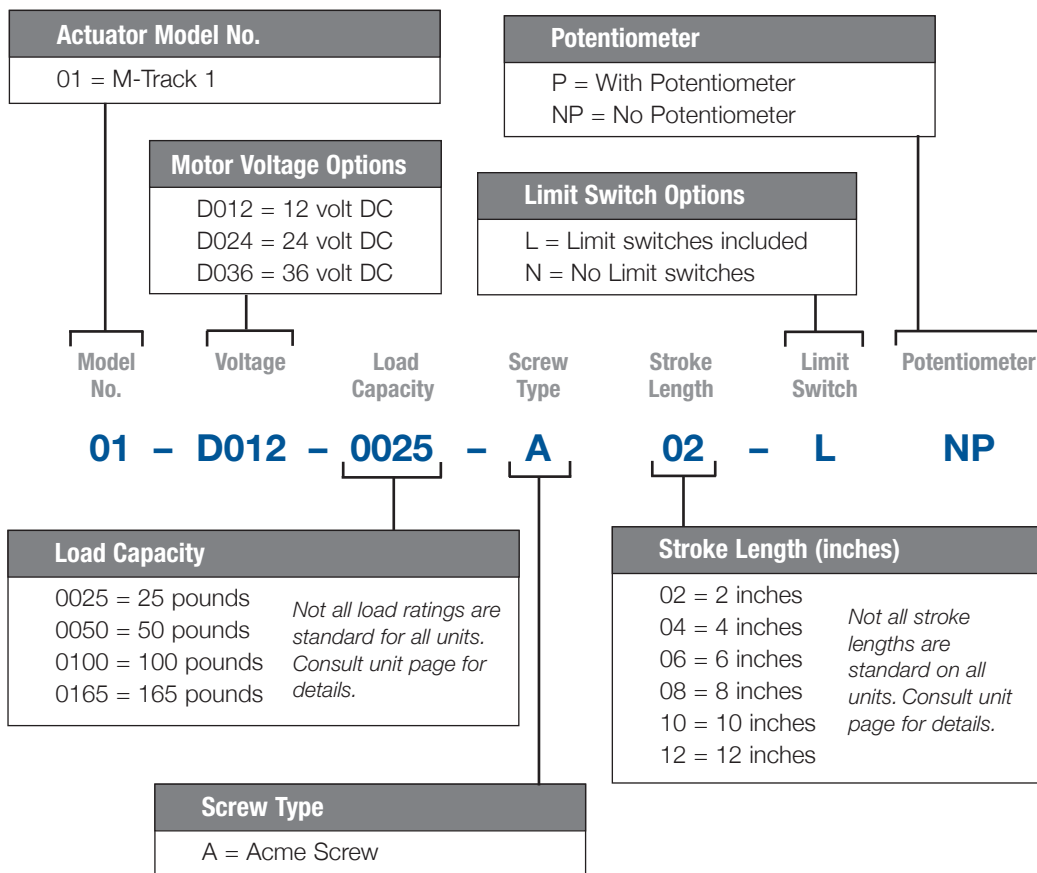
**Actuator Model No.**
01 = M-Track 1

**Potentiometer**
P = With Potentiometer
NP = No Potentiometer

**Motor Voltage Options**
D012 = 12 volt DC
D024 = 24 volt DC
D036 = 36 volt DC

**Limit Switch Options**
L = Limit switches included
N = No Limit switches

Model No.
Voltage
Load Capacity
Screw Type
Stroke Length
Limit Switch
Potentiometer

01 – D012 – 0025 – A 02 – L NP

**Load Capacity**
0025 = 25 pounds
0050 = 50 pounds
0100 = 100 pounds
0165 = 165 pounds

*Not all load ratings are standard for all units. Consult unit page for details.*

**Stroke Length (inches)**
02 = 2 inches
04 = 4 inches
06 = 6 inches
08 = 8 inches
10 = 10 inches
12 = 12 inches

*Not all stroke lengths are standard on all units. Consult unit page for details.*

**Screw Type**
A = Acme Screw